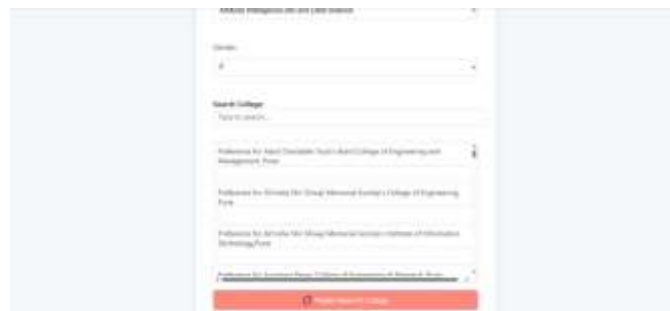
Artificial Intelligence (AI) and Data Science

Gender

F

Search College

Type to search...

Preference for Jaihind Charitable Trust's Jaihind College of Engineering and Management, Pune

Preference for Shrimithu Shri Shivaji Memorial Society's College of Engineering, Pune

Preference for Shrimithu Shri Shivaji Memorial Society's Institute of Information Technology, Pune

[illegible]

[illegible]